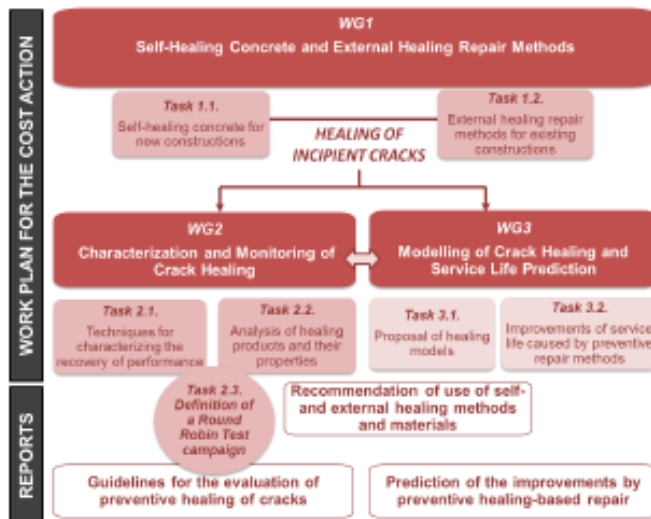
WORK PLAN FOR THE COST ACTION

WG1
Self-Healing Concrete and External Healing Repair Methods

Task 1.1.
Self-healing concrete for new constructions

Task 1.2.
External healing repair methods for existing constructions

HEALING OF INCIPIENT CRACKS

WG2
Characterization and Monitoring of Crack Healing

WG3
Modelling of Crack Healing and Service Life Prediction

Task 2.1.
Techniques for characterizing the recovery of performance

Task 2.2.
Analysis of healing products and their properties

Task 3.1.
Proposal of healing models

Task 3.2.
Improvements of service life caused by preventive repair methods

REPORTS

Task 2.3.
Definition of a Round Robin Test campaign

Recommendation of use of self- and external healing methods and materials

Guidelines for the evaluation of preventive healing of cracks

Prediction of the improvements by preventive healing-based repair